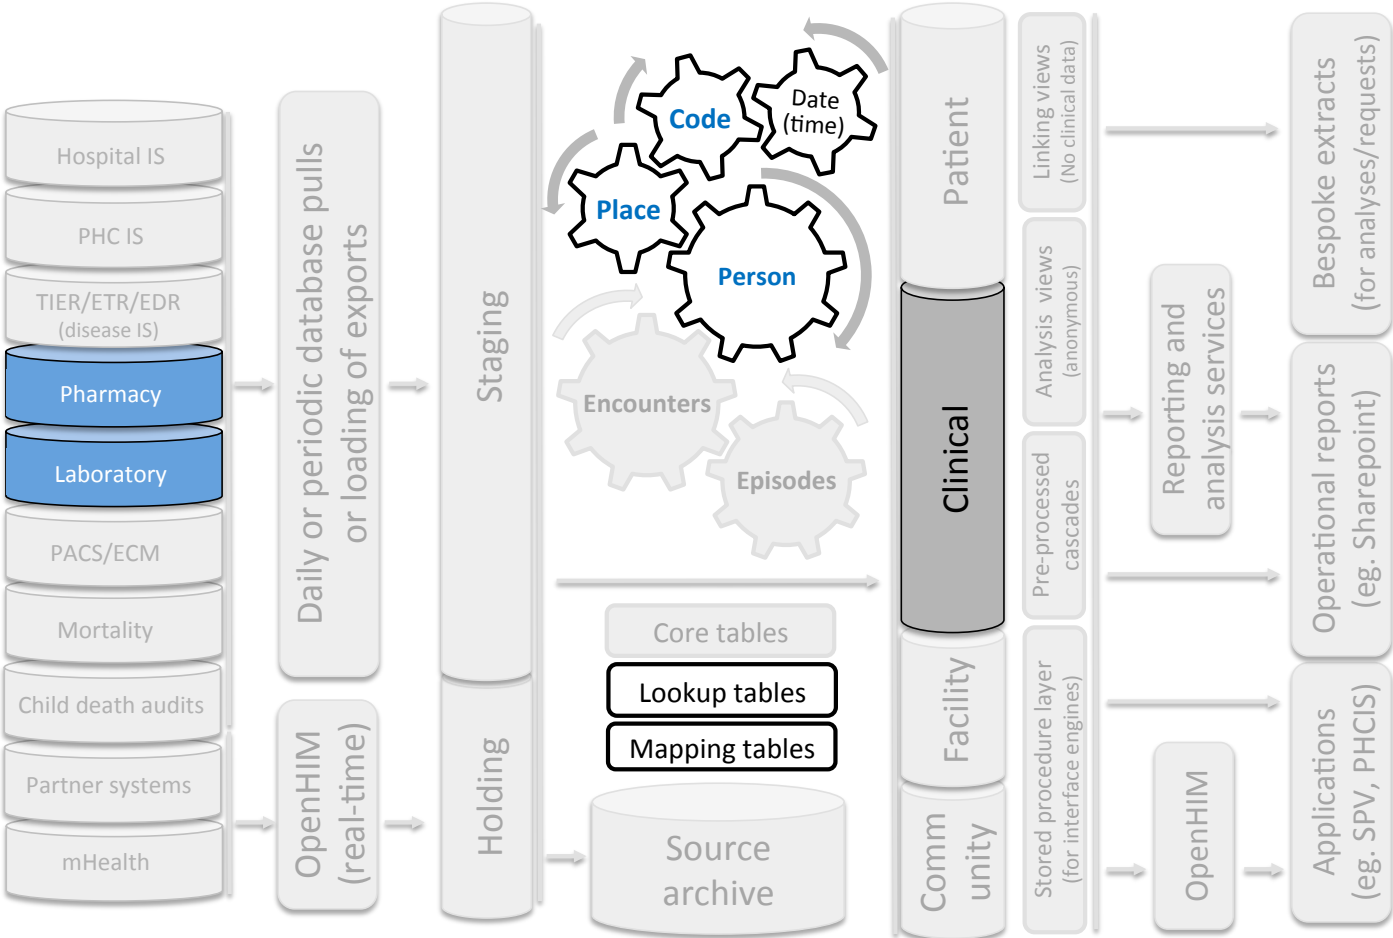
Hospital IS
PHC IS
TIER/ETR/EDR
(disease IS)
Pharmacy
Laboratory
PACS/ECM
Mortality
Child death audits
Partner systems
mHealth

Daily or periodic database pulls
or loading of exports

OpenHIM
(real-time)

Staging

Holding

Code
Date
(time)
Place
Person
Encounters
Episodes

Core tables
Lookup tables
Mapping tables

Source
archive

Patient
Clinical
Facility
Comm
unity

Linking views
(No clinical data)
Analysis views
(anonymous)
Pre-processed
cascades
Stored procedure layer
(for interface engines)

Reporting and
analysis services

OpenHIM

Bespoke extracts
(for analyses/requests)
Operational reports
(eg. Sharepoint)
Applications
(eg. SPV, PHCIS)